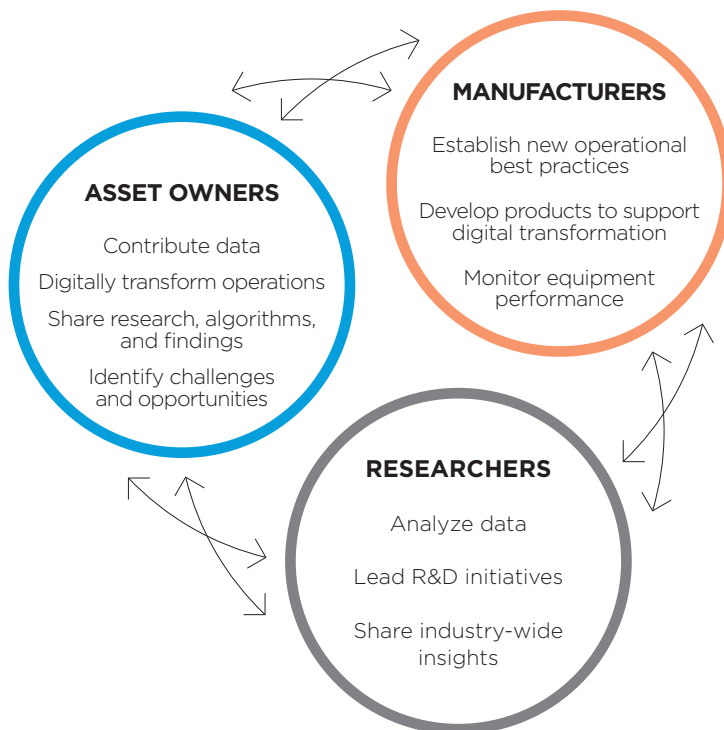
MANUFACTURERS

Establish new operational best practices

Develop products to support digital transformation

Monitor equipment performance

ASSET OWNERS

Contribute data

Digitally transform operations

Share research, algorithms, and findings

Identify challenges and opportunities

RESEARCHERS

Analyze data

Lead R&D initiatives

Share industry-wide insights